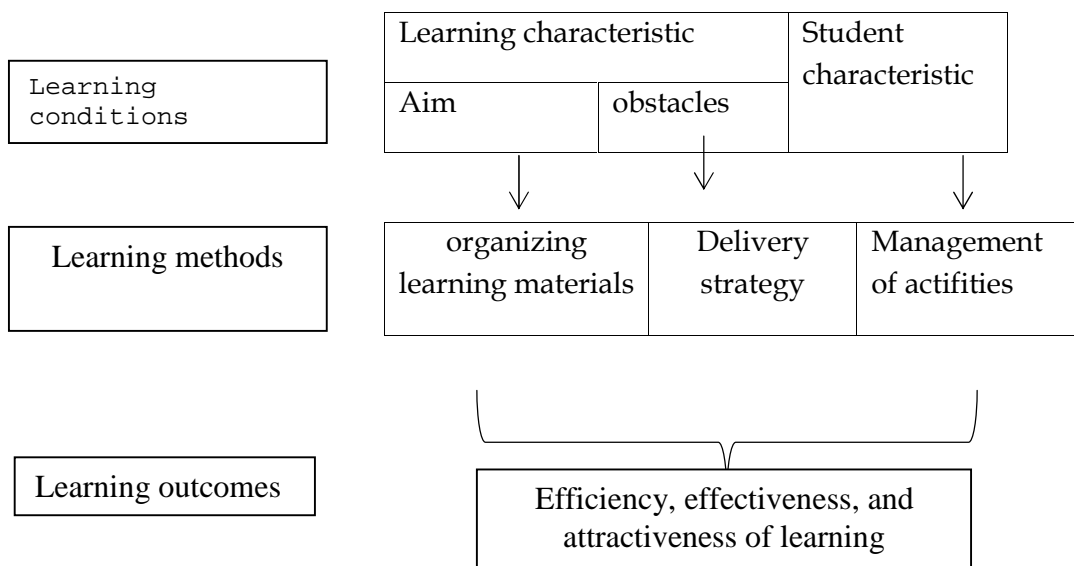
Learning conditions

Learning characteristic

Student characteristic

Aim

obstacles

Learning methods

organizing learning materials

Delivery strategy

Management of actifities

Learning outcomes

Efficiency, effectiveness, and attractiveness of learning